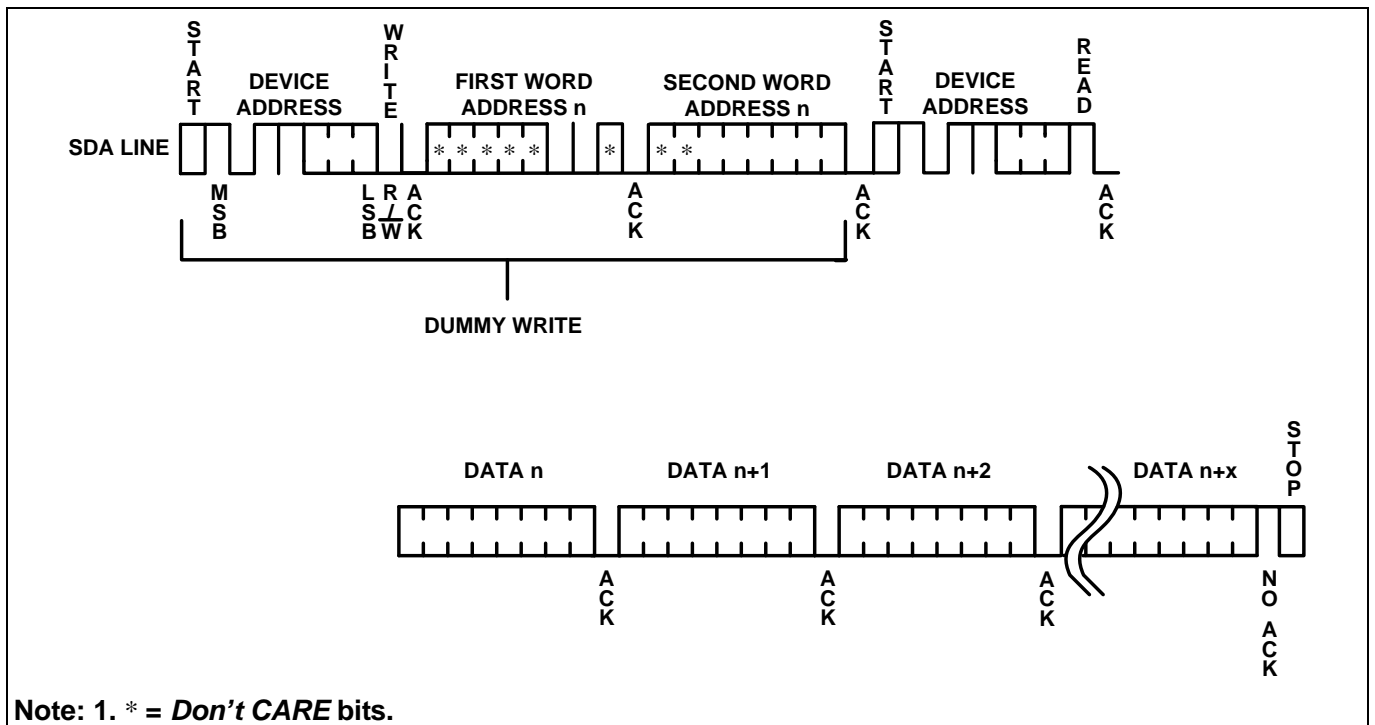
START
DEVICE ADDRESS
WRITE
FIRST WORD ADDRESS n
SECOND WORD ADDRESS n
START
DEVICE ADDRESS
READ

SDA LINE
* * * * *
*
* *

MSB
LSB
R/W
ACK
ACK
ACK
ACK

DUMMY WRITE

DATA n
DATA n+1
DATA n+2
DATA n+x
STOP

ACK
ACK
ACK
NO ACK

Note: 1. * = *Don't CARE* bits.